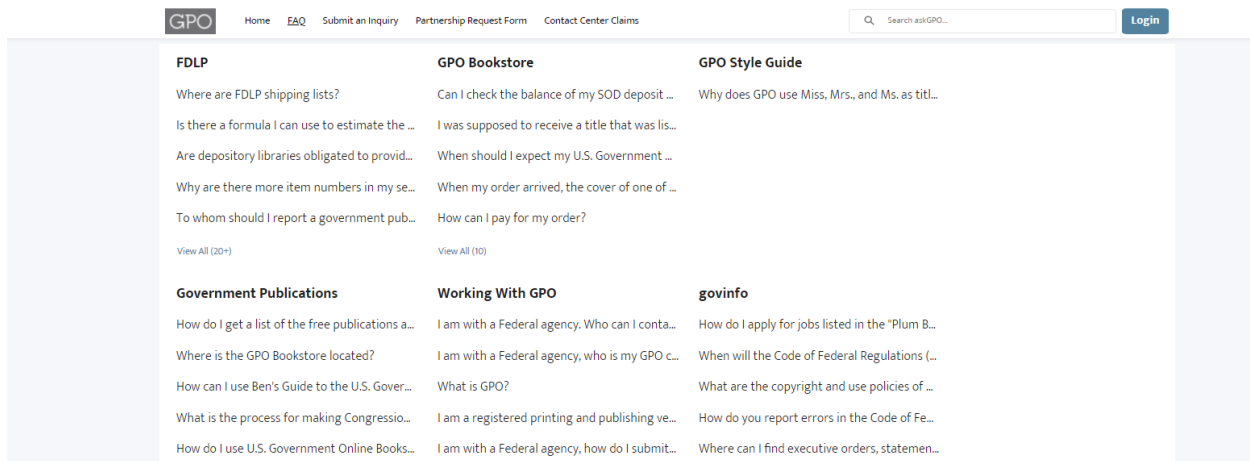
GPO Home FAQ Submit an Inquiry Partnership Request Form Contact Center Claims

Search askGPO...

Login

FDLP

Where are FDLP shipping lists?

Is there a formula I can use to estimate the ...

Are depository libraries obligated to provid...

Why are there more item numbers in my se...

To whom should I report a government pub...

View All (20+)

GPO Bookstore

Can I check the balance of my SOD deposit ...

I was supposed to receive a title that was lis...

When should I expect my U.S. Government ...

When my order arrived, the cover of one of ...

How can I pay for my order?

View All (10)

GPO Style Guide

Why does GPO use Miss, Mrs., and Ms. as titl...

Government Publications

How do I get a list of the free publications a...

Where is the GPO Bookstore located?

How can I use Ben's Guide to the U.S. Gover...

What is the process for making Congressio...

How do I use U.S. Government Online Books...

Working With GPO

I am with a Federal agency. Who can I conta...

I am with a Federal agency, who is my GPO c...

What is GPO?

I am a registered printing and publishing ve...

I am with a Federal agency, how do I submit...

govinfo

How do I apply for jobs listed in the "Plum B...

When will the Code of Federal Regulations (...

What are the copyright and use policies of ...

How do you report errors in the Code of Fe...

Where can I find executive orders, statemen...